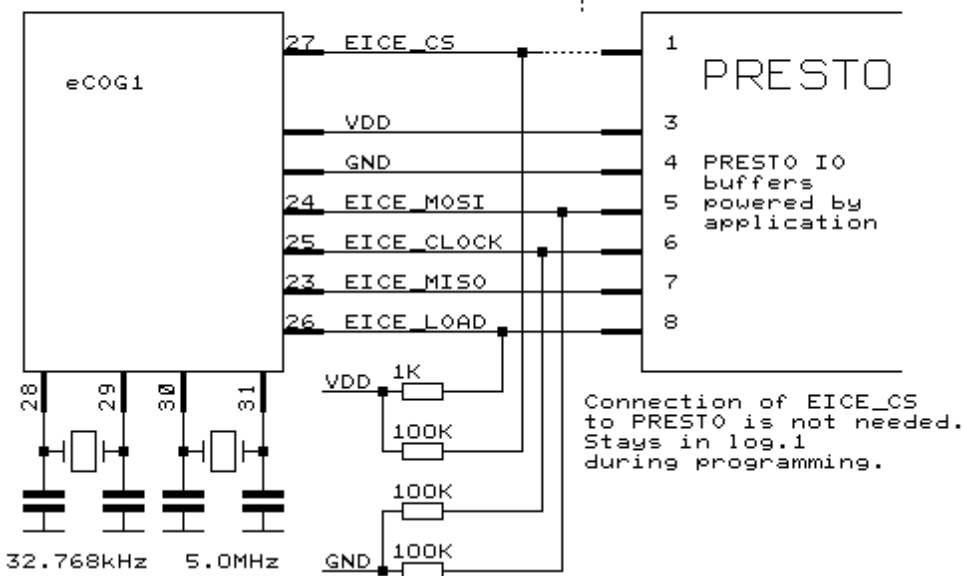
eCOG1

27 EICE_CS
VDD
GND
24 EICE_MOSI
25 EICE_CLOCK
23 EICE_MISO
26 EICE_LOAD

1
PRESTO
3
4 PRESTO IO buffers
5 powered by application
6
7
8

28 29 30 31

VDD 1K
100K
100K
GND 100K

32.768kHz 5.0MHz

Connection of EICE_CS to PRESTO is not needed. Stays in log.1 during programming.